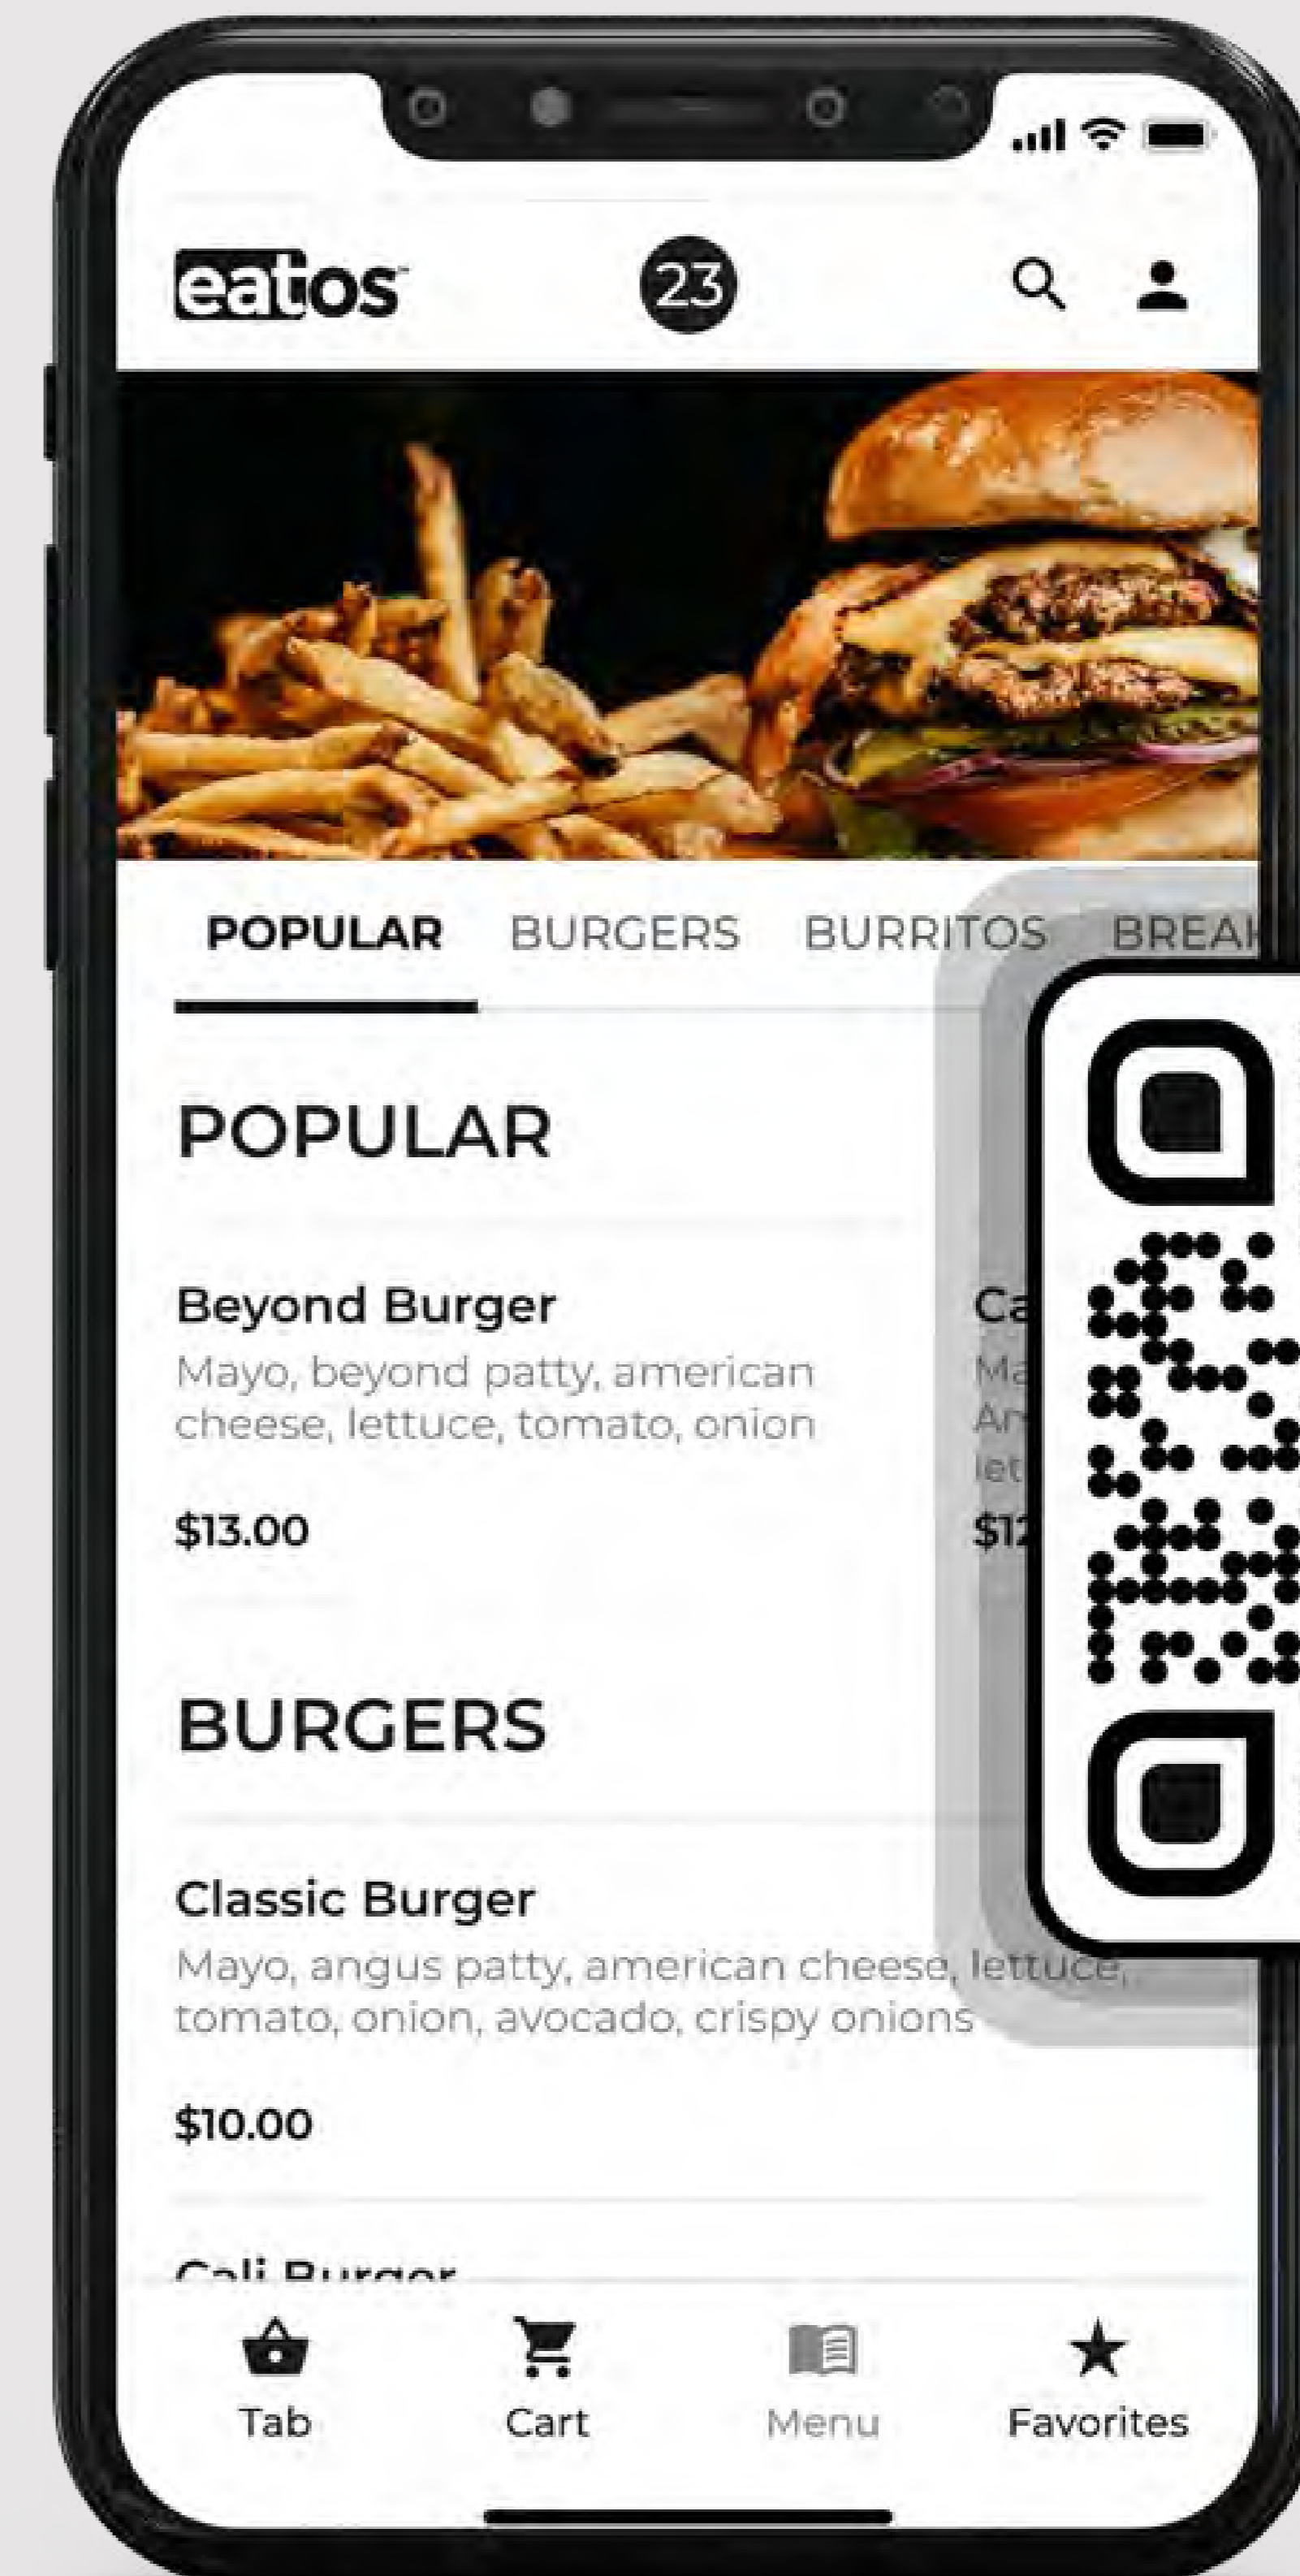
eatos

23

POPULAR BURGERS BURRITOS BREAK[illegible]

POPULAR

Beyond Burger
Mayo, beyond patty, american cheese, lettuce, tomato, onion

$13.00

Ca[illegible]
Ma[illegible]
Ar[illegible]
let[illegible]
$12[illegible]

BURGERS

Classic Burger
Mayo, angus patty, american cheese, lettuce, tomato, onion, avocado, crispy onions

$10.00

Cali Burger

Tab Cart Menu Favorites